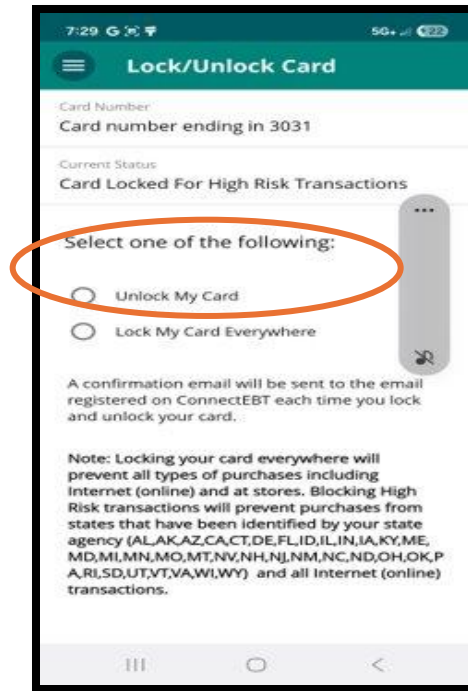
7:29 G

5G+ 22

Lock/Unlock Card

Card Number
Card number ending in 3031

Current Status
Card Locked For High Risk Transactions

...

Select one of the following:

Unlock My Card

Lock My Card Everywhere

A confirmation email will be sent to the email registered on ConnectEBT each time you lock and unlock your card.

Note: Locking your card everywhere will prevent all types of purchases including Internet (online) and at stores. Blocking High Risk transactions will prevent purchases from states that have been identified by your state agency (AL,AK,AZ,CA,CT,DE,FL,ID,IL,IN,IA,KY,ME,MD,MI,MN,MO,MT,NV,NH,NJ,NM,NC,ND,OH,OK,PA,RI,SD,UT,VT,VA,WI,WY) and all Internet (online) transactions.